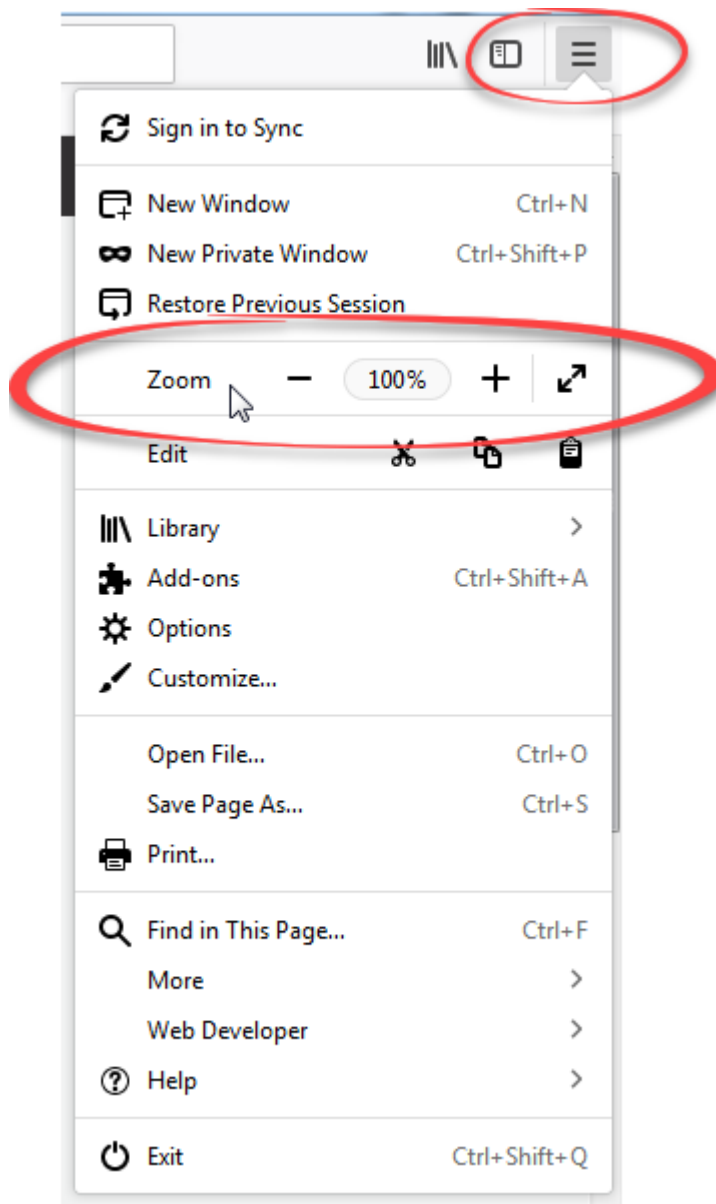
Sign in to Sync

New Window Ctrl+N
New Private Window Ctrl+Shift+P
Restore Previous Session

Zoom − 100% +

Edit

Library
Add-ons Ctrl+Shift+A
Options
Customize...

Open File... Ctrl+O
Save Page As... Ctrl+S
Print...

Find in This Page... Ctrl+F
More
Web Developer
Help

Exit Ctrl+Shift+Q